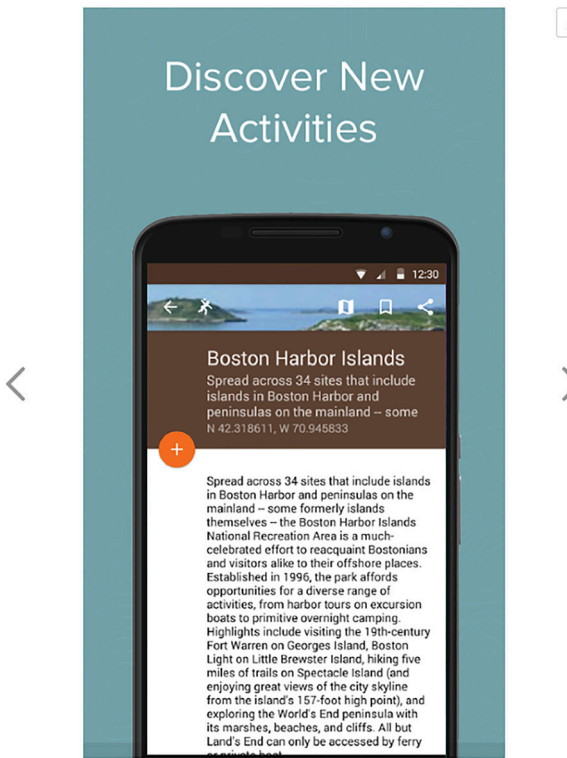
Discover New Activities

12:30

Boston Harbor Islands

Spread across 34 sites that include islands in Boston Harbor and peninsulas on the mainland -- some

N 42.318611, W 70.945833

+

Spread across 34 sites that include islands in Boston Harbor and peninsulas on the mainland -- some formerly islands themselves -- the Boston Harbor Islands National Recreation Area is a much-celebrated effort to reacquaint Bostonians and visitors alike to their offshore places. Established in 1996, the park affords opportunities for a diverse range of activities, from harbor tours on excursion boats to primitive overnight camping. Highlights include visiting the 19th-century Fort Warren on Georges Island, Boston Light on Little Brewster Island, hiking five miles of trails on Spectacle Island (and enjoying great views of the city skyline from the island's 157-foot high point), and exploring the World's End peninsula with its marshes, beaches, and cliffs. All but Land's End can only be accessed by ferry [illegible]